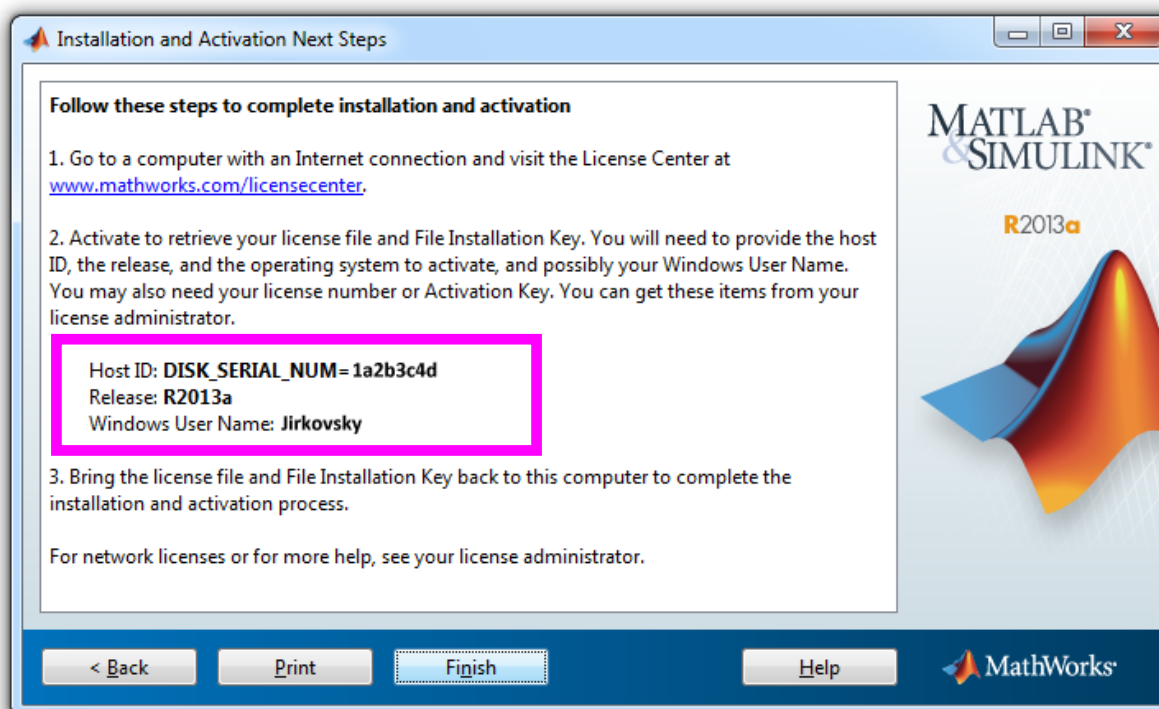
Installation and Activation Next Steps

Follow these steps to complete installation and activation

1. Go to a computer with an Internet connection and visit the License Center at www.mathworks.com/licensecenter.

2. Activate to retrieve your license file and File Installation Key. You will need to provide the host ID, the release, and the operating system to activate, and possibly your Windows User Name. You may also need your license number or Activation Key. You can get these items from your license administrator.

Host ID: DISK_SERIAL_NUM=1a2b3c4d
Release: R2013a
Windows User Name: Jirkovsky

3. Bring the license file and File Installation Key back to this computer to complete the installation and activation process.

For network licenses or for more help, see your license administrator.

MATLAB® & SIMULINK®

R2013a

< Back

Print

Finish

Help

MathWorks®